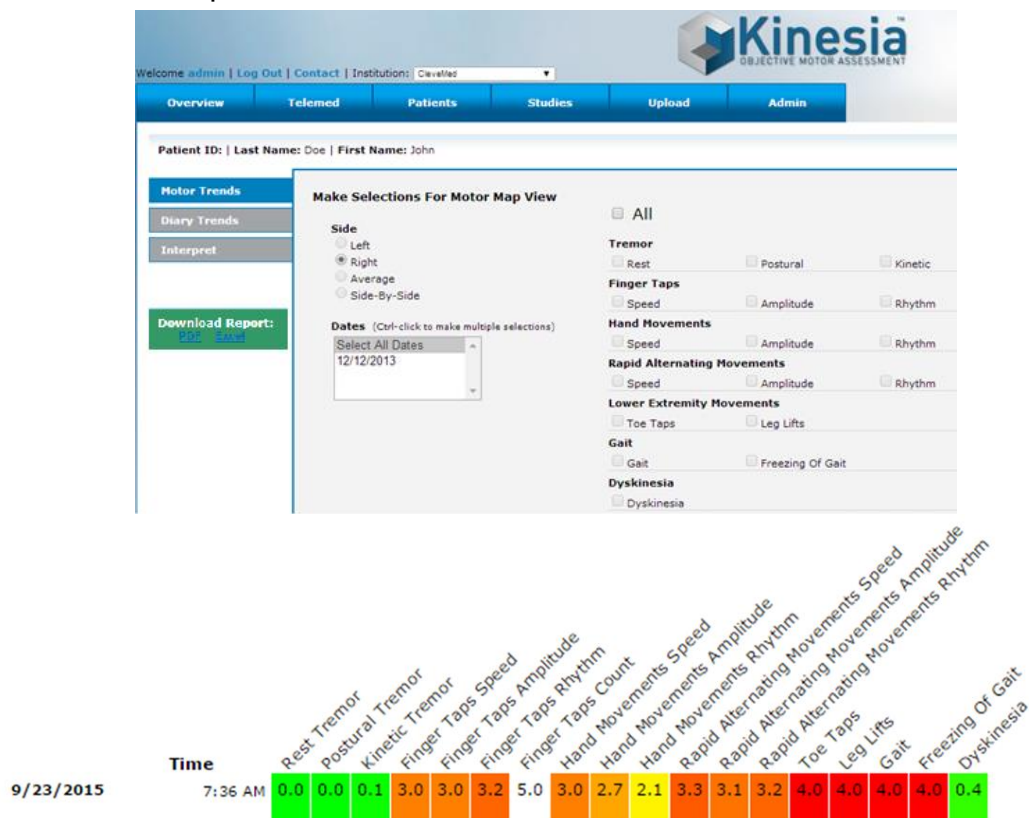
Kinesia™
OBJECTIVE MOTOR ASSESSMENT

Welcome admin | Log Out | Contact | Institution: CleveMed

Overview | Telemed | Patients | Studies | Upload | Admin

Patient ID: | Last Name: Doe | First Name: John

Motor Trends
Diary Trends
Interpret

Download Report:
PDF Excel

Make Selections For Motor Map View

Side
Left
Right
Average
Side-By-Side

Dates (Ctrl-click to make multiple selections)
Select All Dates
12/12/2013

All

Tremor
Rest
Postural
Kinetic

Finger Taps
Speed
Amplitude
Rhythm

Hand Movements
Speed
Amplitude
Rhythm

Rapid Alternating Movements
Speed
Amplitude
Rhythm

Lower Extremity Movements
Toe Taps
Leg Lifts

Gait
Gait
Freezing Of Gait

Dyskinesia
Dyskinesia

| | Time | Rest Tremor | Postural Tremor | Kinetic Tremor | Finger Taps Speed | Finger Taps Amplitude | Finger Taps Rhythm | Finger Taps Count | Hand Movements Speed | Hand Movements Amplitude | Hand Movements Rhythm | Rapid Alternating Movements Speed | Rapid Alternating Movements Amplitude | Rapid Alternating Movements Rhythm | Toe Taps | Leg Lifts | Gait | Freezing Of Gait | Dyskinesia |
|---|---|---|---|---|---|---|---|---|---|---|---|---|---|---|---|---|---|---|---|
| 9/23/2015 | 7:36 AM | 0.0 | 0.0 | 0.1 | 3.0 | 3.0 | 3.2 | 5.0 | 3.0 | 2.7 | 2.1 | 3.3 | 3.1 | 3.2 | 4.0 | 4.0 | 4.0 | 4.0 | 0.4 |